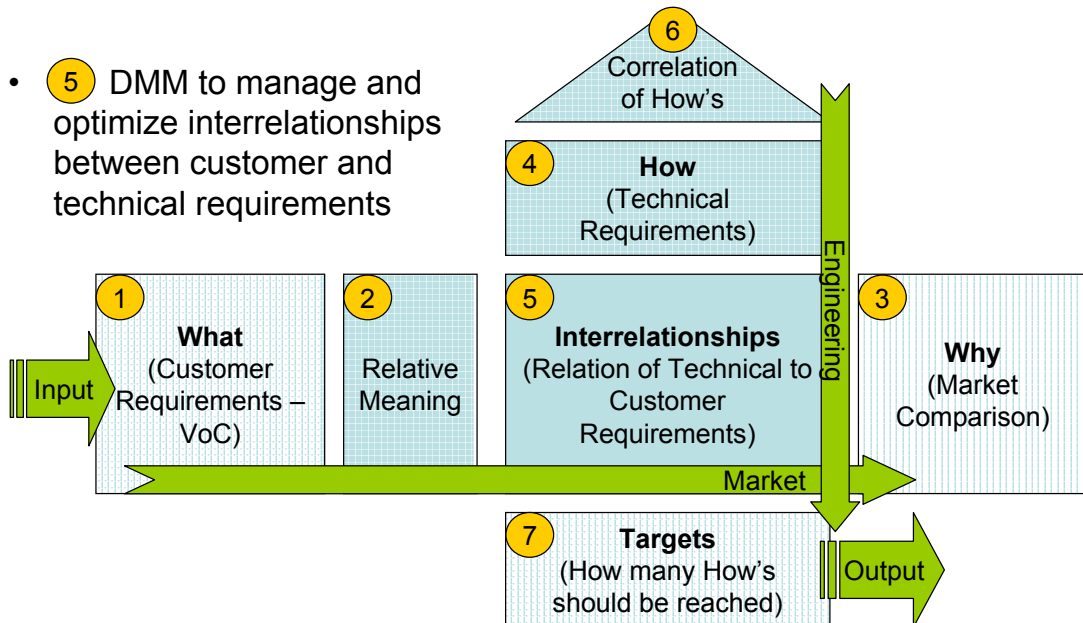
• 5 DMM to manage and optimize interrelationships between customer and technical requirements

6
Correlation of How's

4
How
(Technical Requirements)

Engineering

1
What
(Customer Requirements – VoC)

2
Relative Meaning

5
Interrelationships
(Relation of Technical to Customer Requirements)

3
Why
(Market Comparison)

Input

Market

7
Targets
(How many How's should be reached)

Output